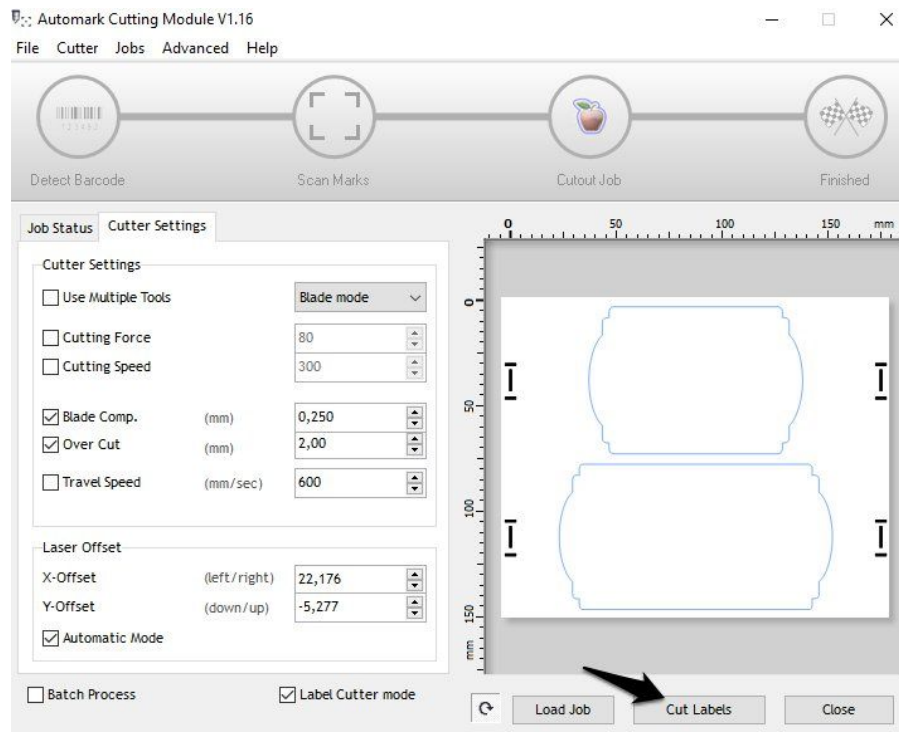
Automark Cutting Module V1.16

File Cutter Jobs Advanced Help

123456

Detect Barcode

Scan Marks

Cutout Job

Finished

Job Status Cutter Settings

Cutter Settings

Use Multiple Tools

Blade mode

Cutting Force

80

Cutting Speed

300

Blade Comp. (mm) 0,250

Over Cut (mm) 2,00

Travel Speed (mm/sec) 600

Laser Offset

X-Offset (left/right) 22,176

Y-Offset (down/up) -5,277

Automatic Mode

Batch Process

Label Cutter mode

0 50 100 150 mm

0 50 100 150 mm

Load Job

Cut Labels

Close